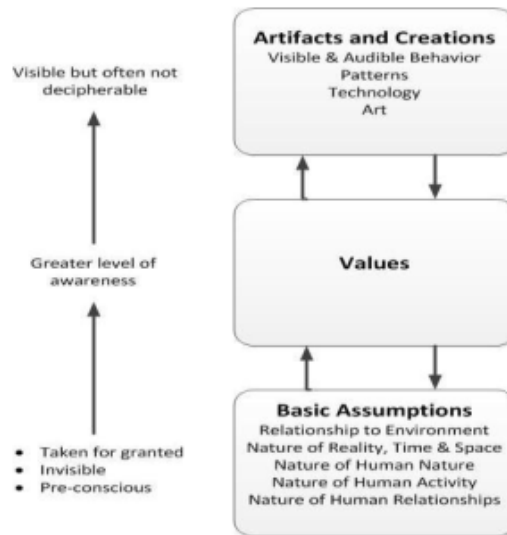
Visible but often not decipherable

Greater level of awareness

- Taken for granted
- Invisible
- Pre-conscious

**Artifacts and Creations**
Visible & Audible Behavior
Patterns
Technology
Art

**Values**

**Basic Assumptions**
Relationship to Environment
Nature of Reality, Time & Space
Nature of Human Nature
Nature of Human Activity
Nature of Human Relationships